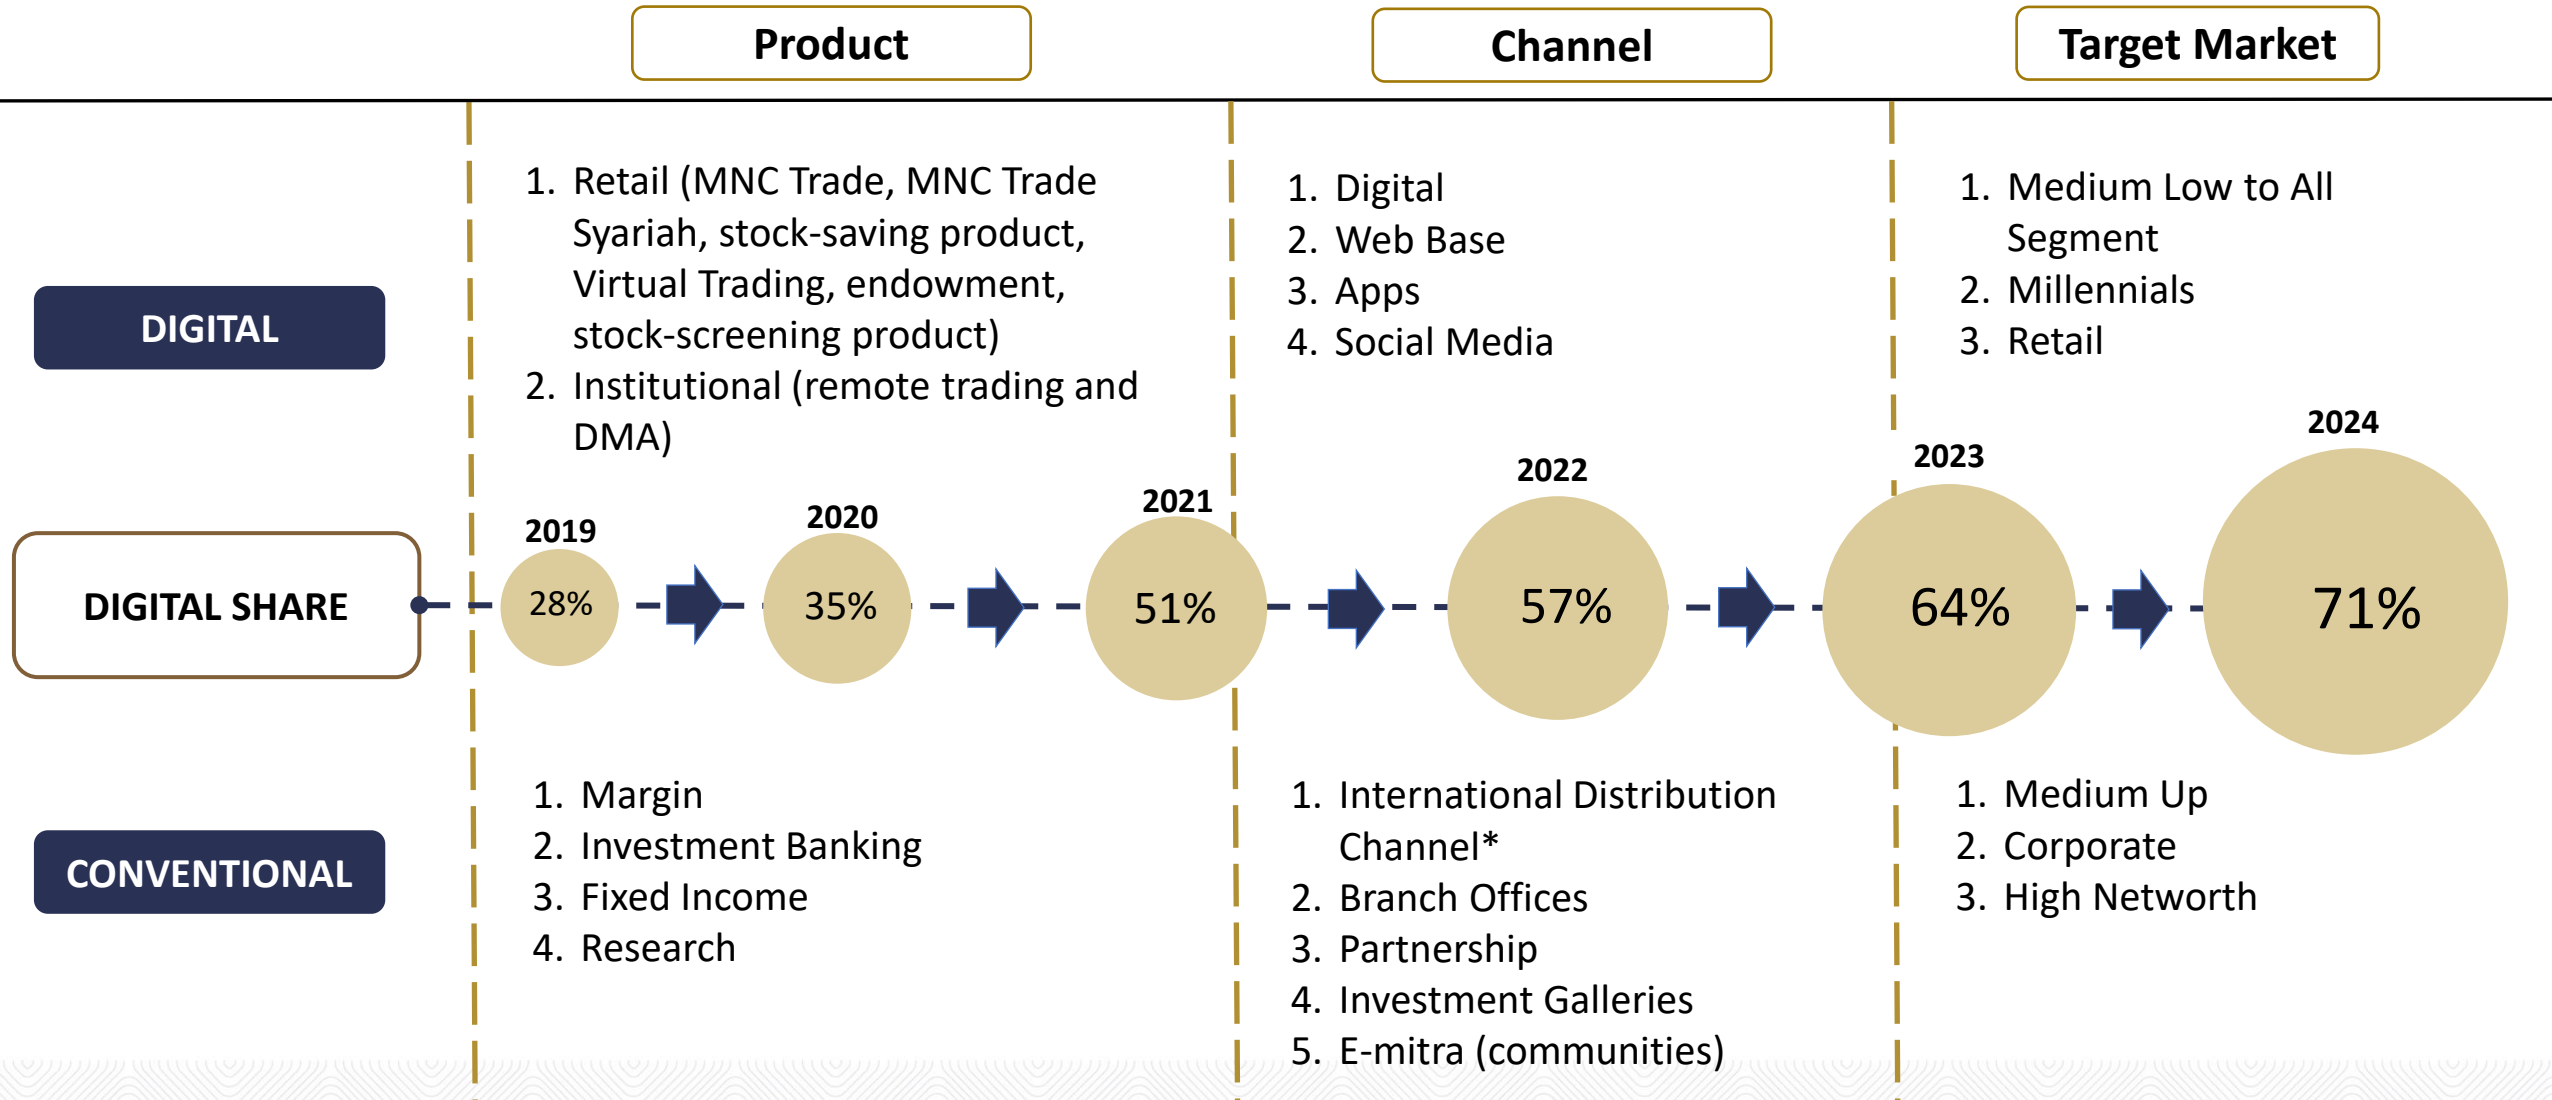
Product

Channel

Target Market

DIGITAL

1. Retail (MNC Trade, MNC Trade Syariah, stock-saving product, Virtual Trading, endowment, stock-screening product)
2. Institutional (remote trading and DMA)

1. Digital
2. Web Base
3. Apps
4. Social Media

1. Medium Low to All Segment
2. Millennials
3. Retail

DIGITAL SHARE

2019
28%

2020
35%

2021
51%

2022
57%

2023
64%

2024
71%

CONVENTIONAL

1. Margin
2. Investment Banking
3. Fixed Income
4. Research

1. International Distribution Channel*
2. Branch Offices
3. Partnership
4. Investment Galleries
5. E-mitra (communities)

1. Medium Up
2. Corporate
3. High Networth